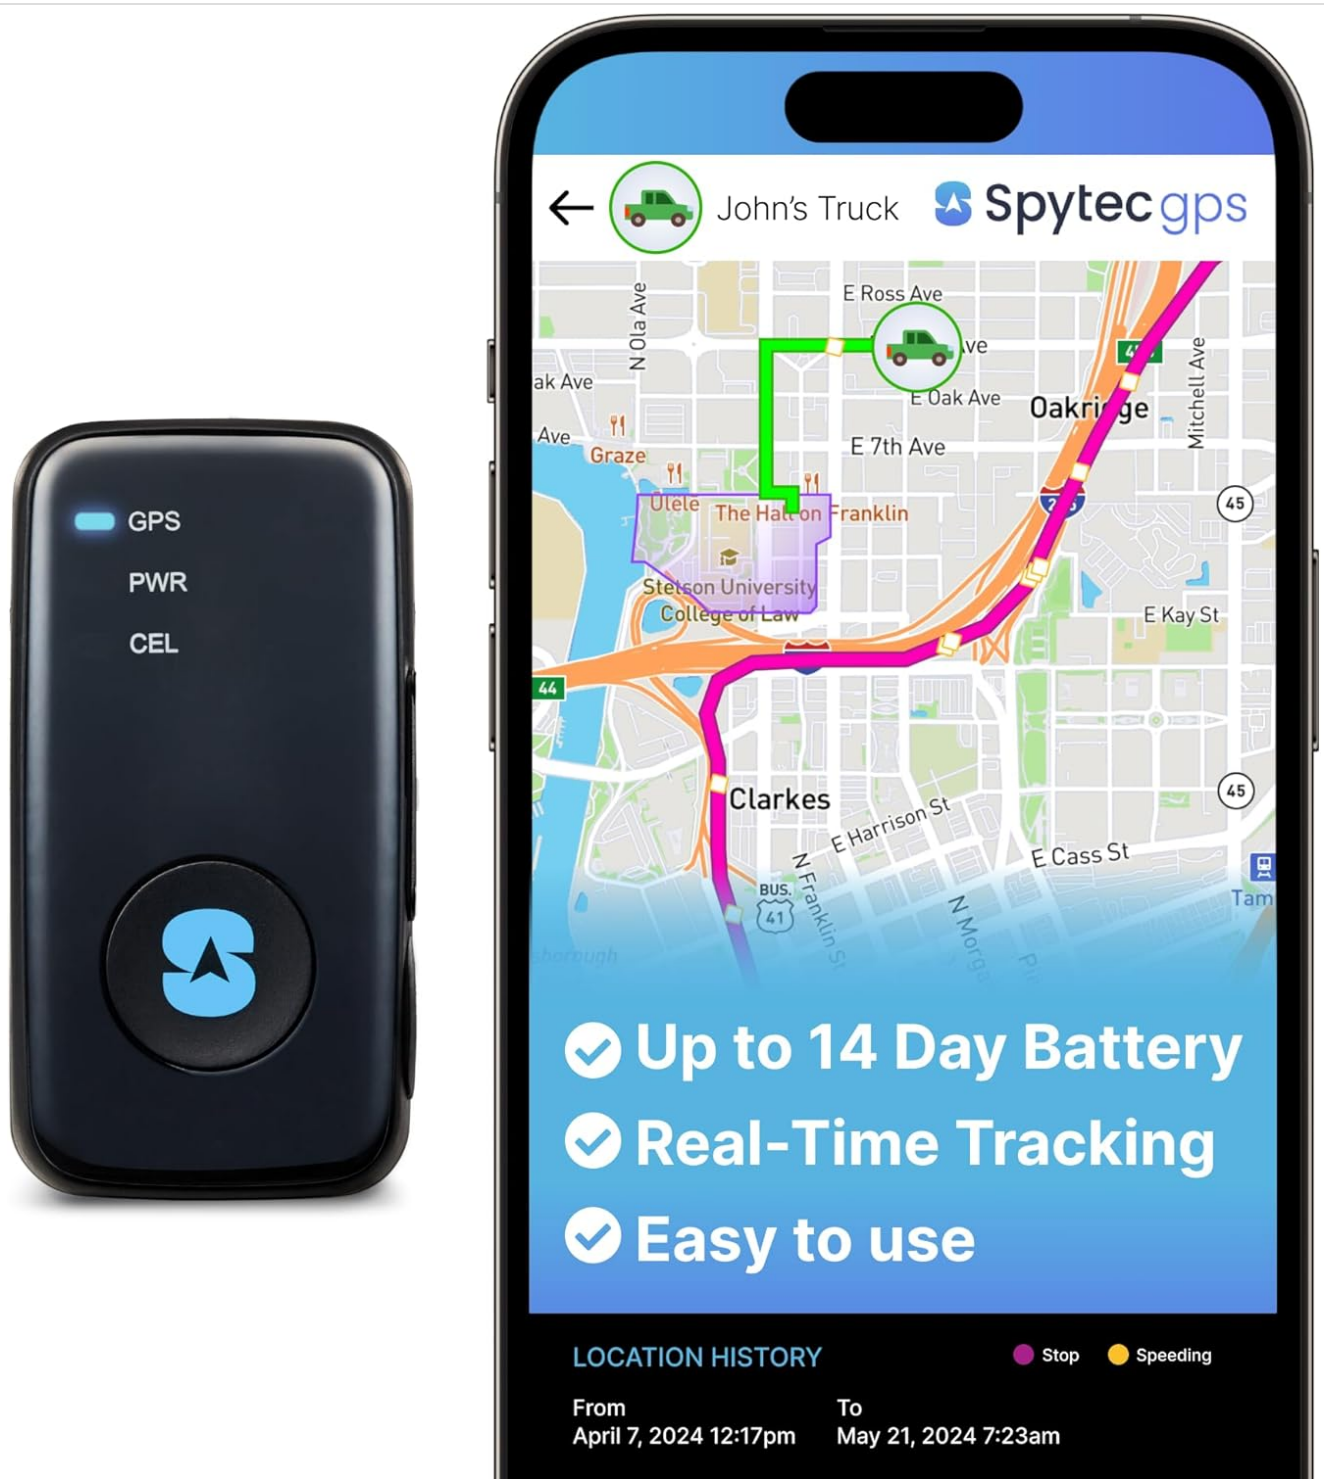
GPS
PWR
CEL

John's Truck
Spytec gps

E Ross Ave
N Ola Ave
ak Ave
Ave
E Oak Ave
Oakri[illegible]ge
Mitchell Ave
E 7th Ave
Graze
Ulele
The Hall on Franklin
Stetson University College of Law
45
E Kay St
44
Clarkes
E Harrison St
45
E Cass St
BUS. 41
N Franklin St
N Morg
Tam

Up to 14 Day Battery
Real-Time Tracking
Easy to use

LOCATION HISTORY
Stop
Speeding
From
April 7, 2024 12:17pm
To
May 21, 2024 7:23am